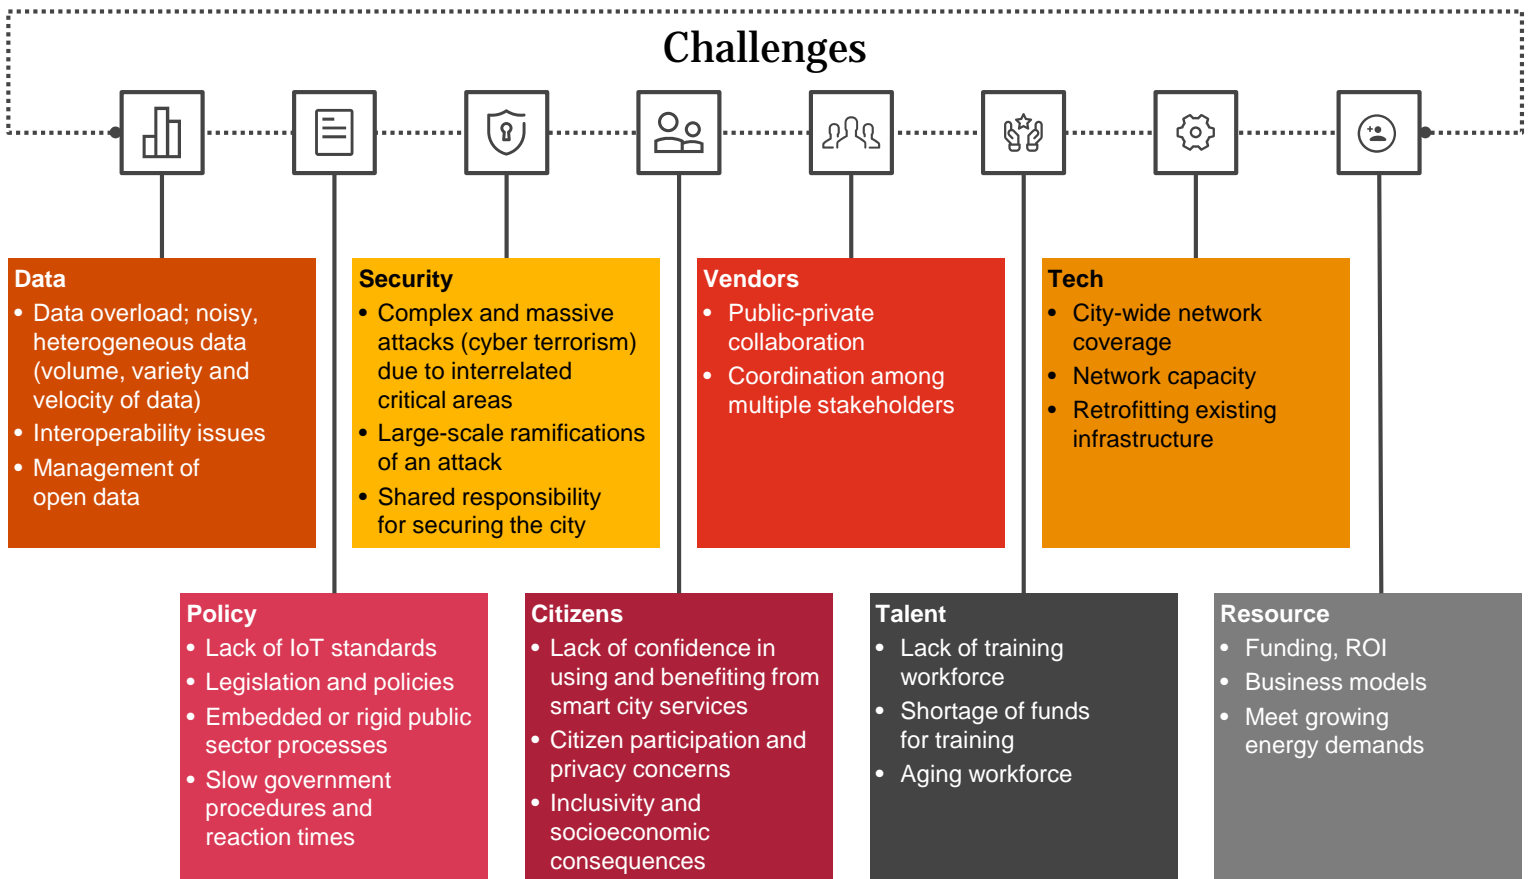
Challenges

Data
- Data overload; noisy, heterogeneous data (volume, variety and velocity of data)
- Interoperability issues
- Management of open data

Security
- Complex and massive attacks (cyber terrorism) due to interrelated critical areas
- Large-scale ramifications of an attack
- Shared responsibility for securing the city

Vendors
- Public-private collaboration
- Coordination among multiple stakeholders

Tech
- City-wide network coverage
- Network capacity
- Retrofitting existing infrastructure

Policy
- Lack of IoT standards
- Legislation and policies
- Embedded or rigid public sector processes
- Slow government procedures and reaction times

Citizens
- Lack of confidence in using and benefiting from smart city services
- Citizen participation and privacy concerns
- Inclusivity and socioeconomic consequences

Talent
- Lack of training workforce
- Shortage of funds for training
- Aging workforce

Resource
- Funding, ROI
- Business models
- Meet growing energy demands